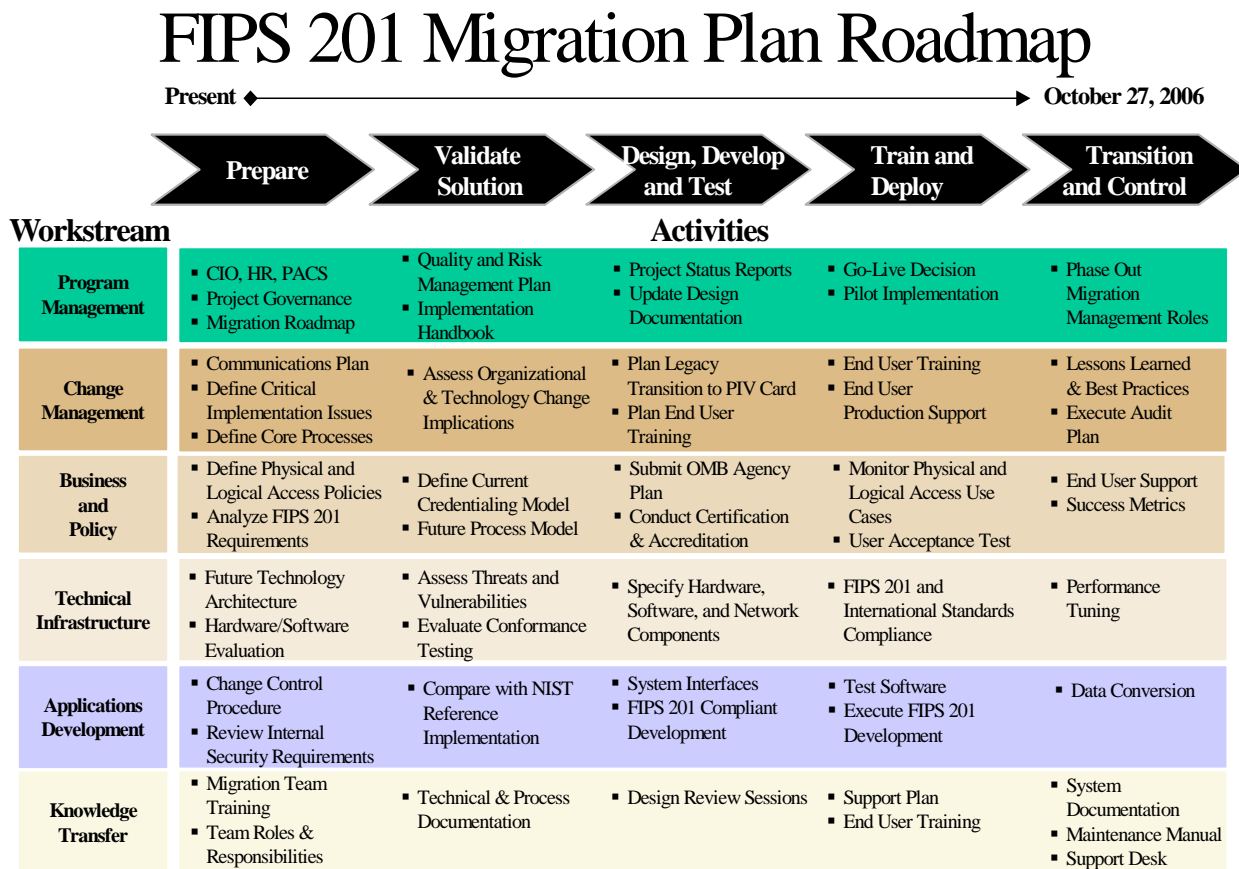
FIPS 201 Migration Plan Roadmap

Present — October 27, 2006

Prepare | Validate Solution | Design, Develop and Test | Train and Deploy | Transition and Control

| Workstream | Activities | | | | |
|---|---|---|---|---|---|
| Program Management | ▪ CIO, HR, PACS ▪ Project Governance ▪ Migration Roadmap | ▪ Quality and Risk Management Plan ▪ Implementation Handbook | ▪ Project Status Reports ▪ Update Design Documentation | ▪ Go-Live Decision ▪ Pilot Implementation | ▪ Phase Out Migration Management Roles |
| Change Management | ▪ Communications Plan ▪ Define Critical Implementation Issues ▪ Define Core Processes | ▪ Assess Organizational & Technology Change Implications | ▪ Plan Legacy Transition to PIV Card ▪ Plan End User Training | ▪ End User Training ▪ End User Production Support | ▪ Lessons Learned & Best Practices ▪ Execute Audit Plan |
| Business and Policy | ▪ Define Physical and Logical Access Policies ▪ Analyze FIPS 201 Requirements | ▪ Define Current Credentialing Model ▪ Future Process Model | ▪ Submit OMB Agency Plan ▪ Conduct Certification & Accreditation | ▪ Monitor Physical and Logical Access Use Cases ▪ User Acceptance Test | ▪ End User Support ▪ Success Metrics |
| Technical Infrastructure | ▪ Future Technology Architecture ▪ Hardware/Software Evaluation | ▪ Assess Threats and Vulnerabilities ▪ Evaluate Conformance Testing | ▪ Specify Hardware, Software, and Network Components | ▪ FIPS 201 and International Standards Compliance | ▪ Performance Tuning |
| Applications Development | ▪ Change Control Procedure ▪ Review Internal Security Requirements | ▪ Compare with NIST Reference Implementation | ▪ System Interfaces ▪ FIPS 201 Compliant Development | ▪ Test Software ▪ Execute FIPS 201 Development | ▪ Data Conversion |
| Knowledge Transfer | ▪ Migration Team Training ▪ Team Roles & Responsibilities | ▪ Technical & Process Documentation | ▪ Design Review Sessions | ▪ Support Plan ▪ End User Training | ▪ System Documentation ▪ Maintenance Manual ▪ Support Desk |